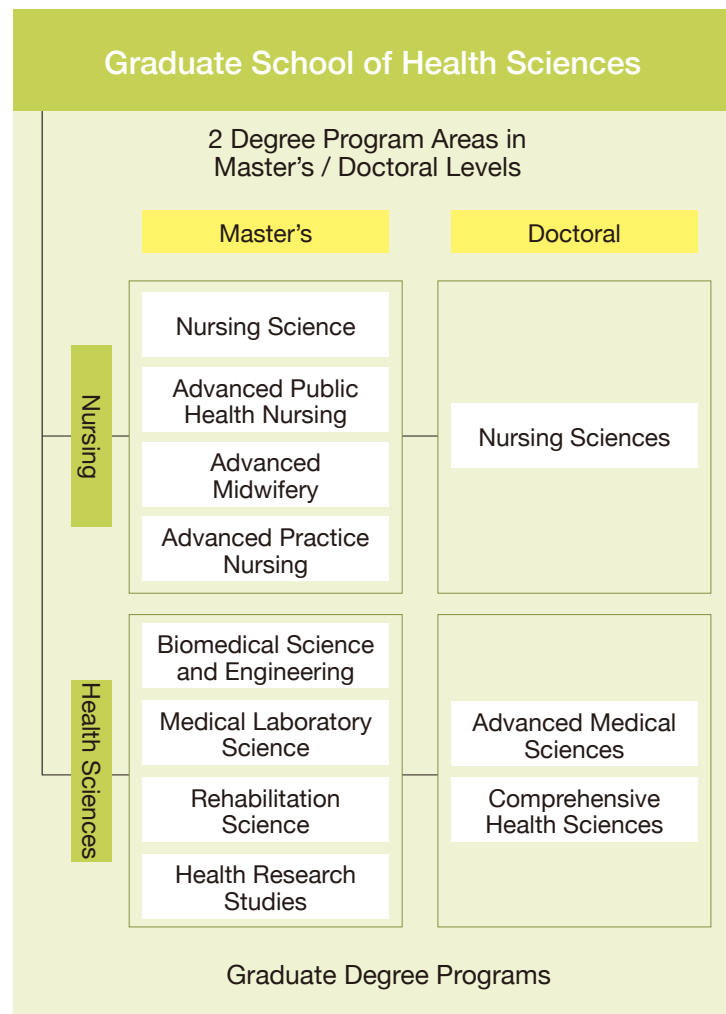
Graduate School of Health Sciences

2 Degree Program Areas in Master's / Doctoral Levels

Master's

Doctoral

Nursing

Nursing Science

Advanced Public Health Nursing

Advanced Midwifery

Advanced Practice Nursing

Nursing Sciences

Health Sciences

Biomedical Science and Engineering

Medical Laboratory Science

Rehabilitation Science

Health Research Studies

Advanced Medical Sciences

Comprehensive Health Sciences

Graduate Degree Programs